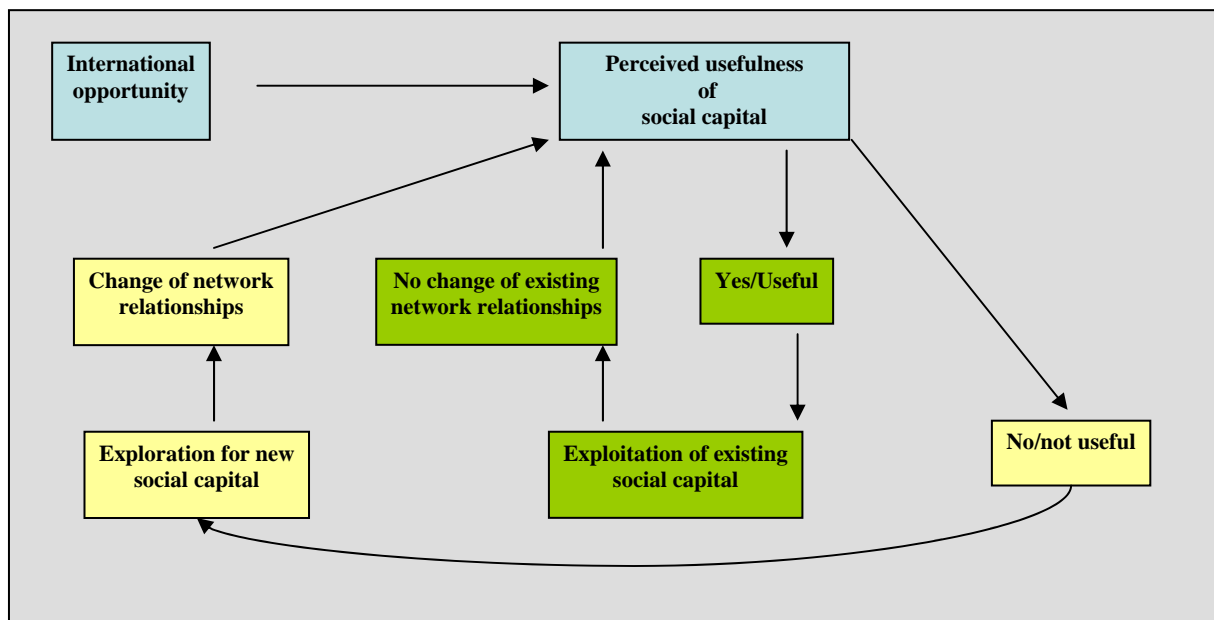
International opportunity

Perceived usefulness of social capital

Change of network relationships

No change of existing network relationships

Yes/Useful

Exploration for new social capital

Exploitation of existing social capital

No/not useful